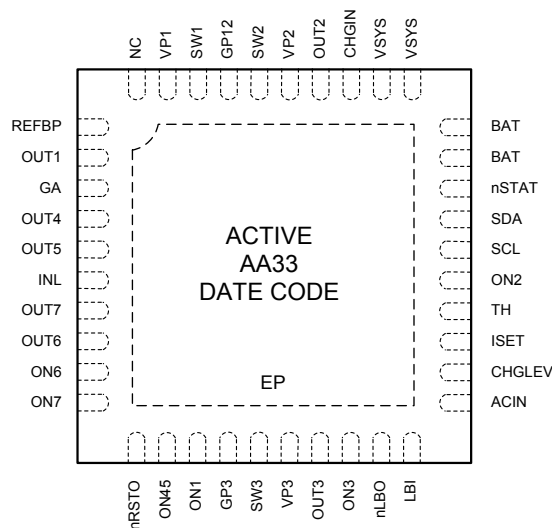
NC
VP1
SW1
GP12
SW2
VP2
OUT2
CHGIN
VSYS
VSYS

REFBP
OUT1
GA
OUT4
OUT5
INL
OUT7
OUT6
ON6
ON7

ACTIVE
AA33
DATE CODE

EP

BAT
BAT
nSTAT
SDA
SCL
ON2
TH
ISET
CHGLEV
ACIN

nRSTO
ON45
ON1
GP3
SW3
VP3
OUT3
ON3
nLBO
LBI